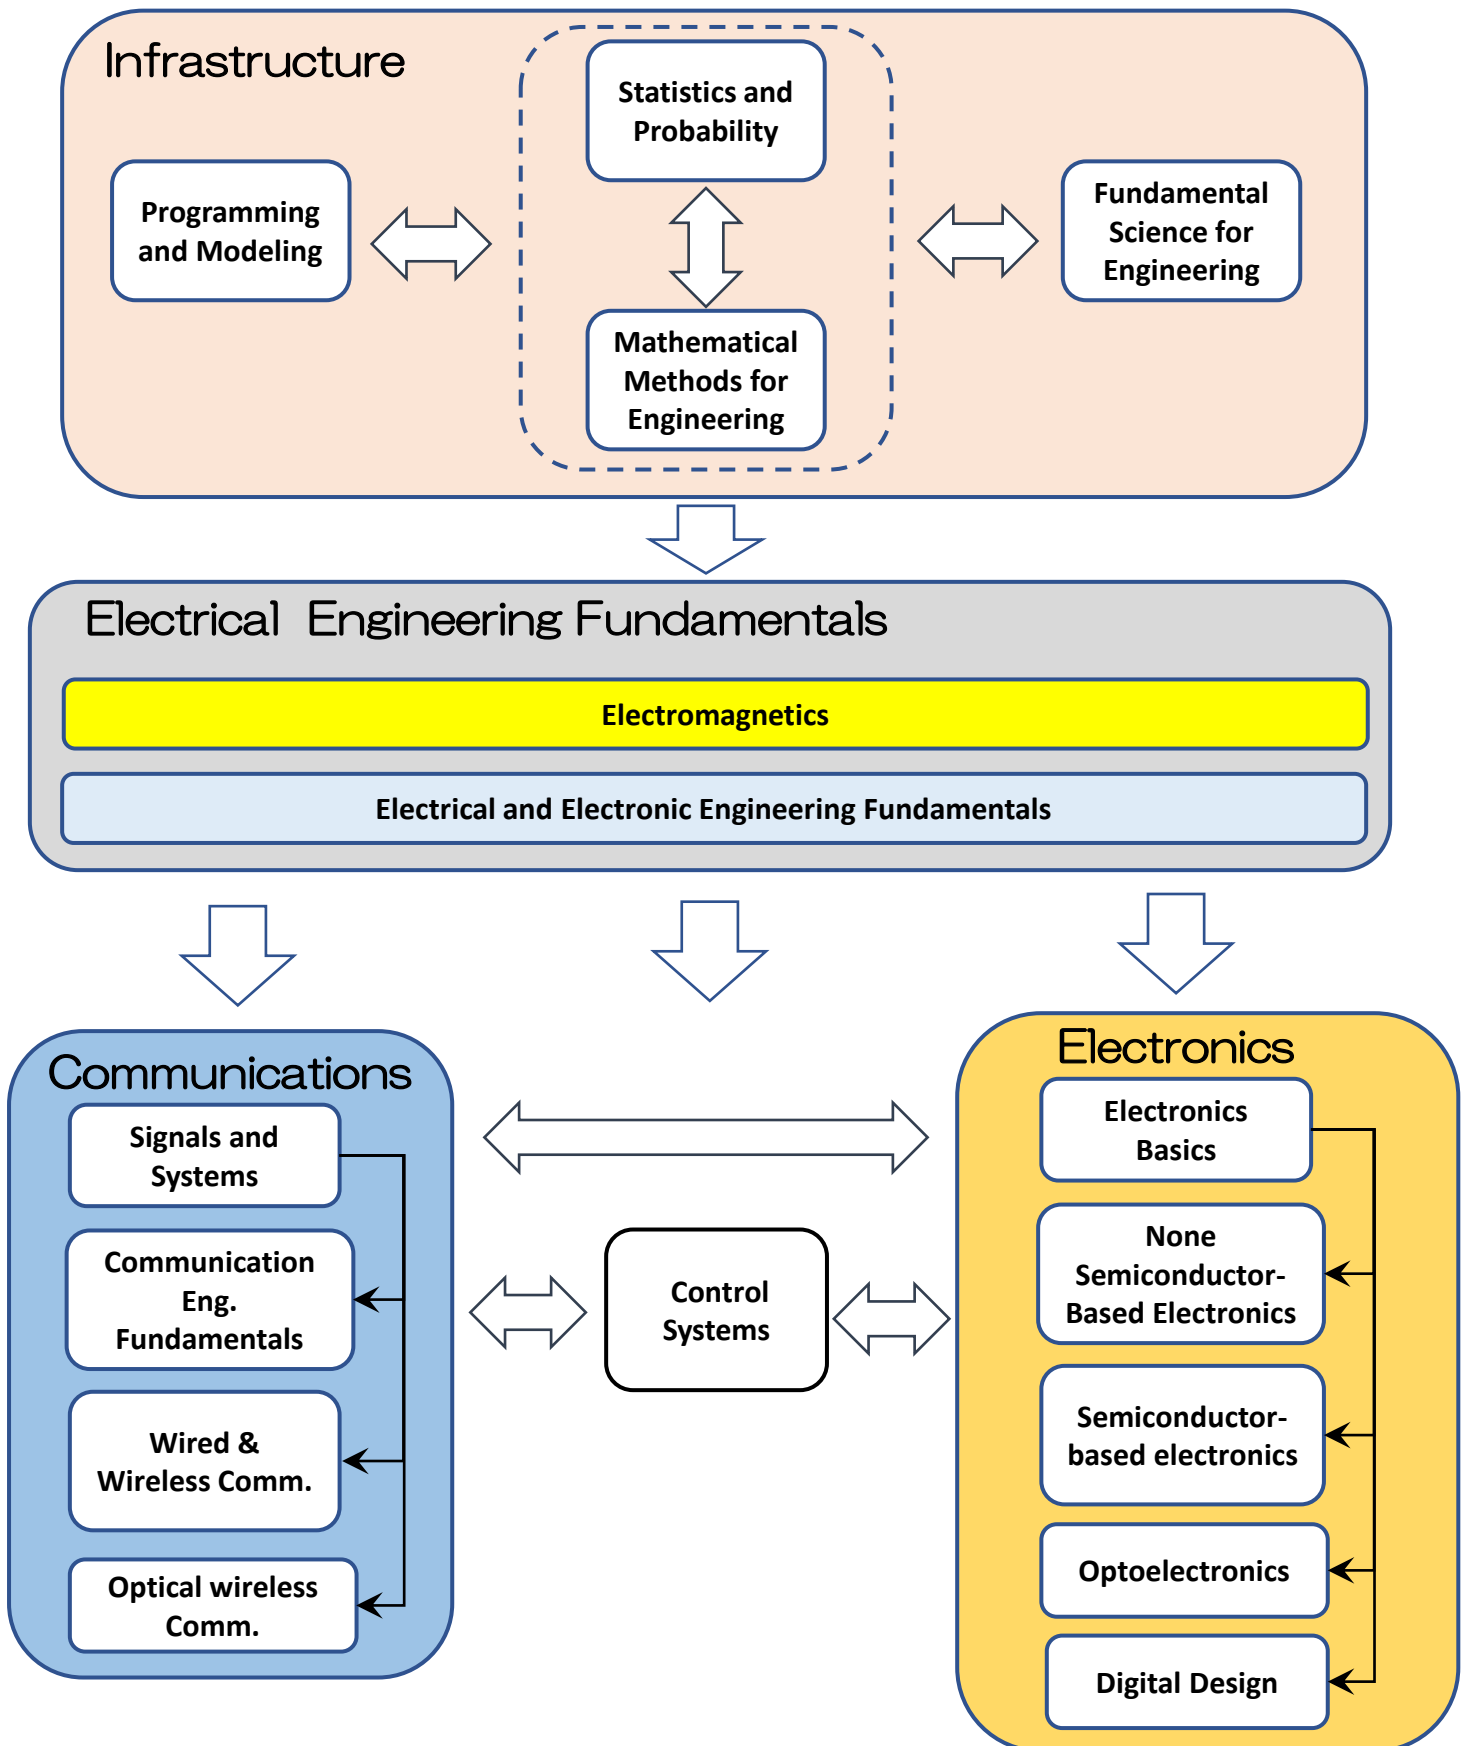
Infrastructure

Programming and Modeling

Statistics and Probability

Mathematical Methods for Engineering

Fundamental Science for Engineering

Electrical Engineering Fundamentals

Electromagnetics

Electrical and Electronic Engineering Fundamentals

Communications

Signals and Systems

Communication Eng. Fundamentals

Wired & Wireless Comm.

Optical wireless Comm.

Control Systems

Electronics

Electronics Basics

None Semiconductor-Based Electronics

Semiconductor-based electronics

Optoelectronics

Digital Design